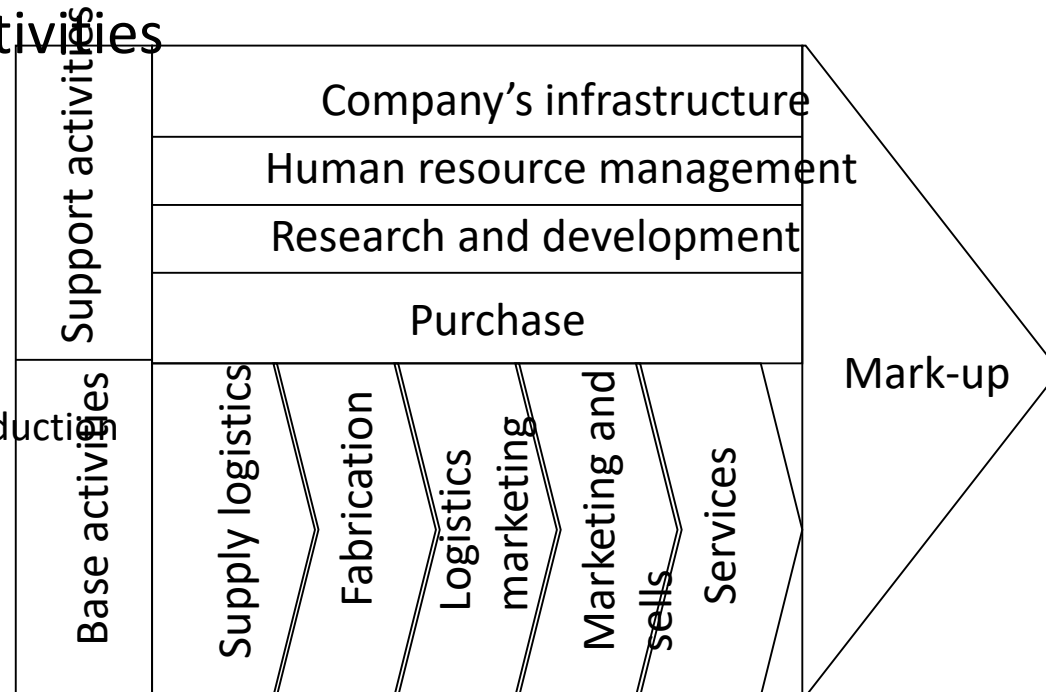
tivities

Support activities

Company's infrastructure

Human resource management

Research and development

Purchase

Mark-up

duction

Base activities

Supply logistics

Fabrication

Logistics marketing

Marketing and sells

Services